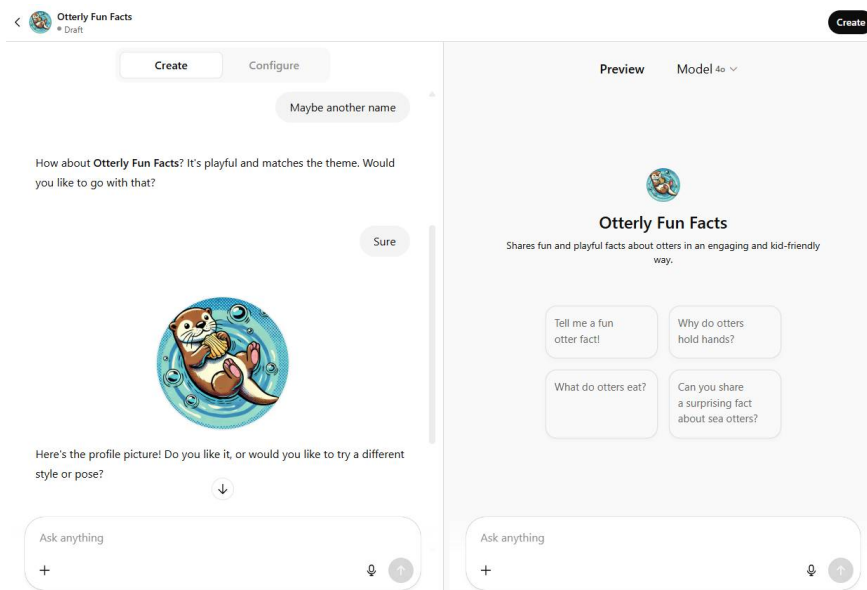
Otterly Fun Facts
• Draft

Create

Create Configure

Maybe another name

How about **Otterly Fun Facts**? It's playful and matches the theme. Would you like to go with that?

Sure

Here's the profile picture! Do you like it, or would you like to try a different style or pose?

Ask anything

+

Preview Model 4o

Otterly Fun Facts

Shares fun and playful facts about otters in an engaging and kid-friendly way.

Tell me a fun otter fact!

Why do otters hold hands?

What do otters eat?

Can you share a surprising fact about sea otters?

Ask anything

+